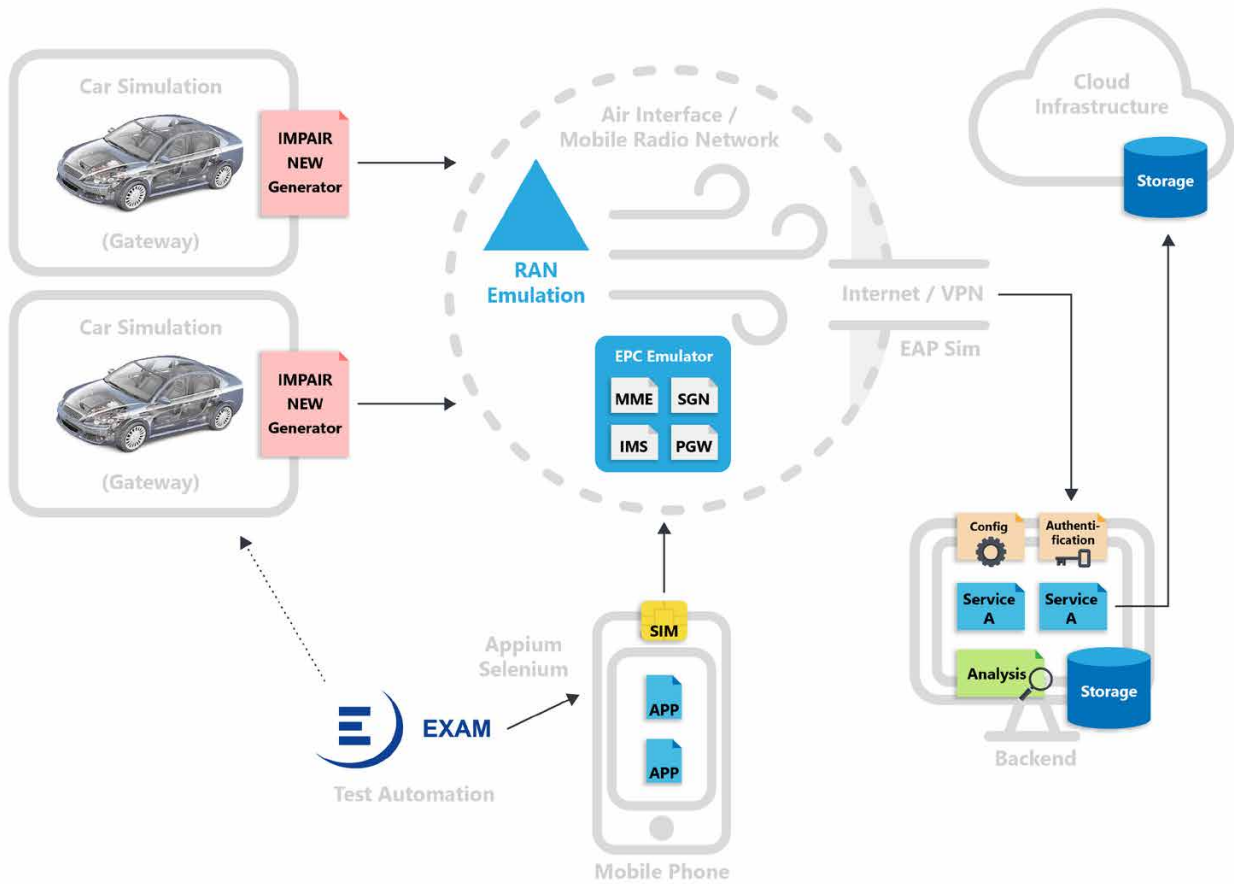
Car Simulation

IMPAIR NEW Generator

(Gateway)

Car Simulation

IMPAIR NEW Generator

(Gateway)

Air Interface / Mobile Radio Network

RAN Emulation

EPC Emulator

MME

SGN

IMS

PGW

Internet / VPN

EAP Sim

Cloud Infrastructure

Storage

Config

Authentification

Service A

Service A

Analysis

Storage

Backend

SIM

APP

APP

Mobile Phone

Appium Selenium

EXAM

Test Automation